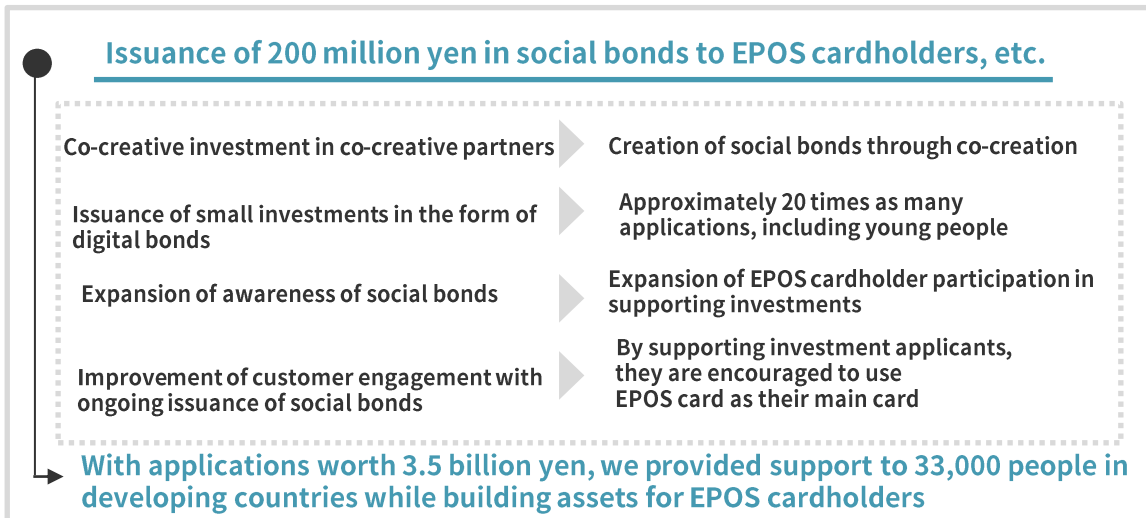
Issuance of 200 million yen in social bonds to EPOS cardholders, etc.

Co-creative investment in co-creative partners

Creation of social bonds through co-creation

Issuance of small investments in the form of digital bonds

Approximately 20 times as many applications, including young people

Expansion of awareness of social bonds

Expansion of EPOS cardholder participation in supporting investments

Improvement of customer engagement with ongoing issuance of social bonds

By supporting investment applicants, they are encouraged to use EPOS card as their main card

With applications worth 3.5 billion yen, we provided support to 33,000 people in developing countries while building assets for EPOS cardholders